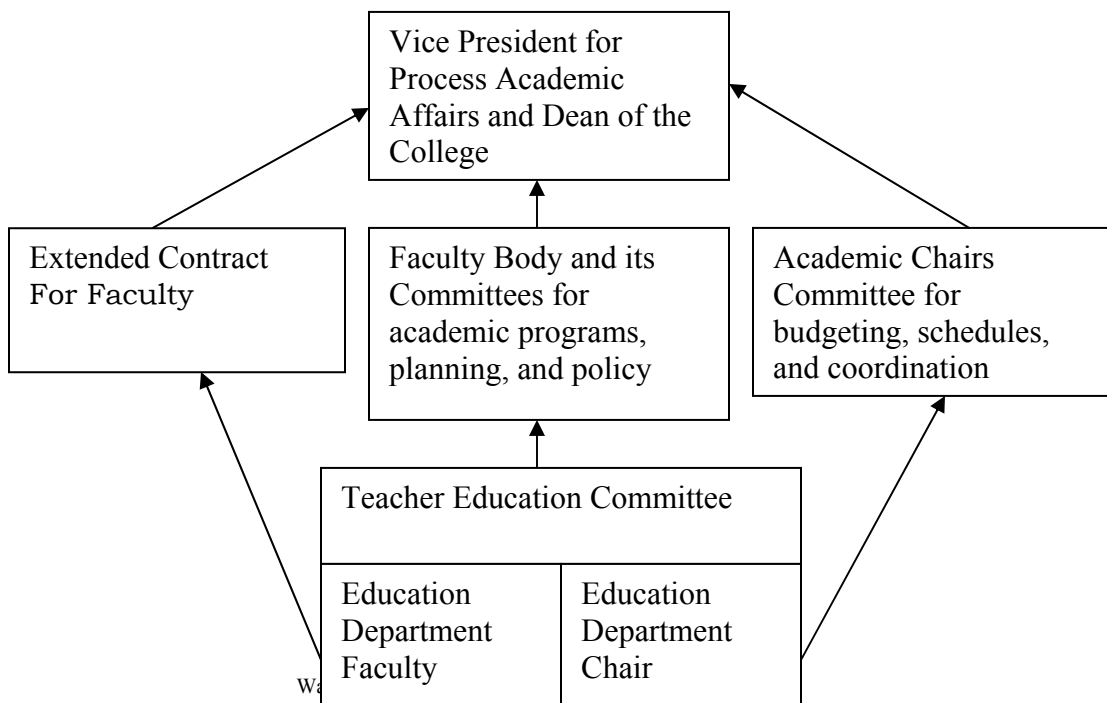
Vice President for Process Academic Affairs and Dean of the College

Extended Contract For Faculty

Faculty Body and its Committees for academic programs, planning, and policy

Academic Chairs Committee for budgeting, schedules, and coordination

Teacher Education Committee

Education Department Faculty

Education Department Chair

Wa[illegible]